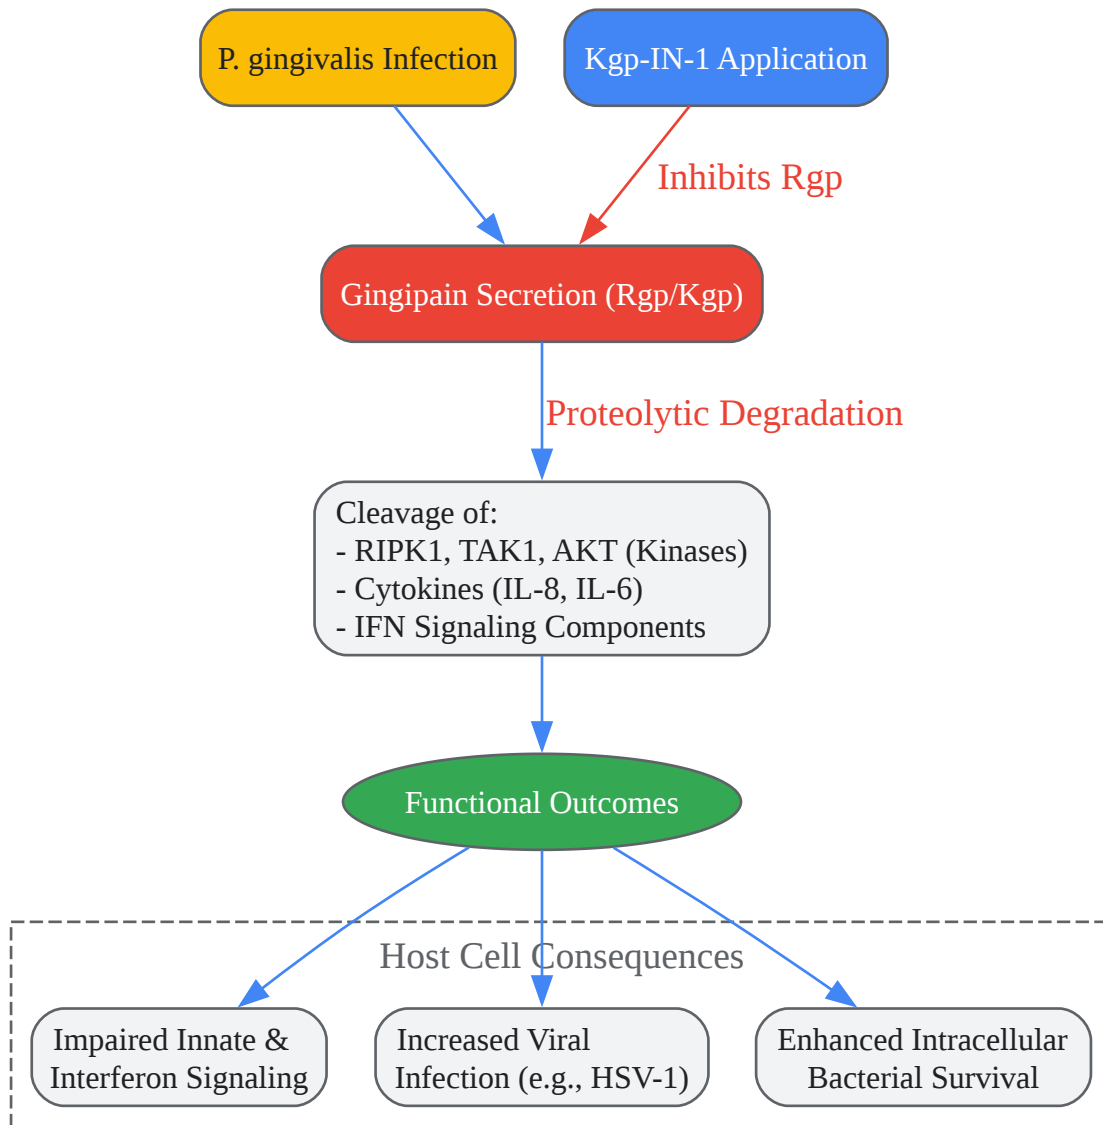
P. gingivalis Infection

Kgp-IN-1 Application

Inhibits Rgp

Gingipain Secretion (Rgp/Kgp)

Proteolytic Degradation

Cleavage of:
- RIPK1, TAK1, AKT (Kinases)
- Cytokines (IL-8, IL-6)
- IFN Signaling Components

Functional Outcomes

Host Cell Consequences

Impaired Innate & Interferon Signaling

Increased Viral Infection (e.g., HSV-1)

Enhanced Intracellular Bacterial Survival